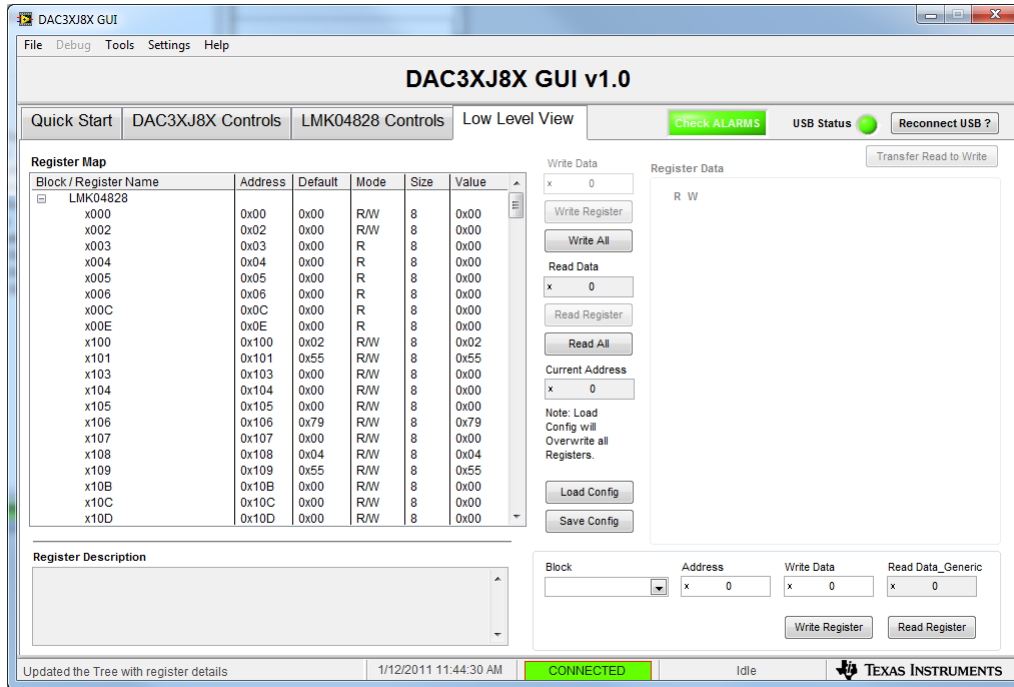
DAC3XJ8X GUI

File Debug Tools Settings Help

DAC3XJ8X GUI v1.0

Quick Start | DAC3XJ8X Controls | LMK04828 Controls | Low Level View

Check ALARMS | USB Status | Reconnect USB ?

Register Map

| Block / Register Name | Address | Default | Mode | Size | Value |
|---|---|---|---|---|---|
| LMK04828 | | | | | |
| x000 | 0x00 | 0x00 | R/W | 8 | 0x00 |
| x002 | 0x02 | 0x00 | R/W | 8 | 0x00 |
| x003 | 0x03 | 0x00 | R | 8 | 0x00 |
| x004 | 0x04 | 0x00 | R | 8 | 0x00 |
| x005 | 0x05 | 0x00 | R | 8 | 0x00 |
| x006 | 0x06 | 0x00 | R | 8 | 0x00 |
| x00C | 0x0C | 0x00 | R | 8 | 0x00 |
| x00E | 0x0E | 0x00 | R | 8 | 0x00 |
| x100 | 0x100 | 0x02 | R/W | 8 | 0x02 |
| x101 | 0x101 | 0x55 | R/W | 8 | 0x55 |
| x103 | 0x103 | 0x00 | R/W | 8 | 0x00 |
| x104 | 0x104 | 0x00 | R/W | 8 | 0x00 |
| x105 | 0x105 | 0x00 | R/W | 8 | 0x00 |
| x106 | 0x106 | 0x79 | R/W | 8 | 0x79 |
| x107 | 0x107 | 0x00 | R/W | 8 | 0x00 |
| x108 | 0x108 | 0x04 | R/W | 8 | 0x04 |
| x109 | 0x109 | 0x55 | R/W | 8 | 0x55 |
| x10B | 0x10B | 0x00 | R/W | 8 | 0x00 |
| x10C | 0x10C | 0x00 | R/W | 8 | 0x00 |
| x10D | 0x10D | 0x00 | R/W | 8 | 0x00 |

Write Data
x 0
Write Register
Write All
Read Data
x 0
Read Register
Read All
Current Address
x 0
Note: Load Config will Overwrite all Registers.
Load Config
Save Config

Transfer Read to Write
Register Data
R W

Register Description

Block
Address
x 0
Write Data
x 0
Read Data_Generic
x 0
Write Register
Read Register

Updated the Tree with register details | 1/12/2011 11:44:30 AM | CONNECTED | Idle | Texas Instruments